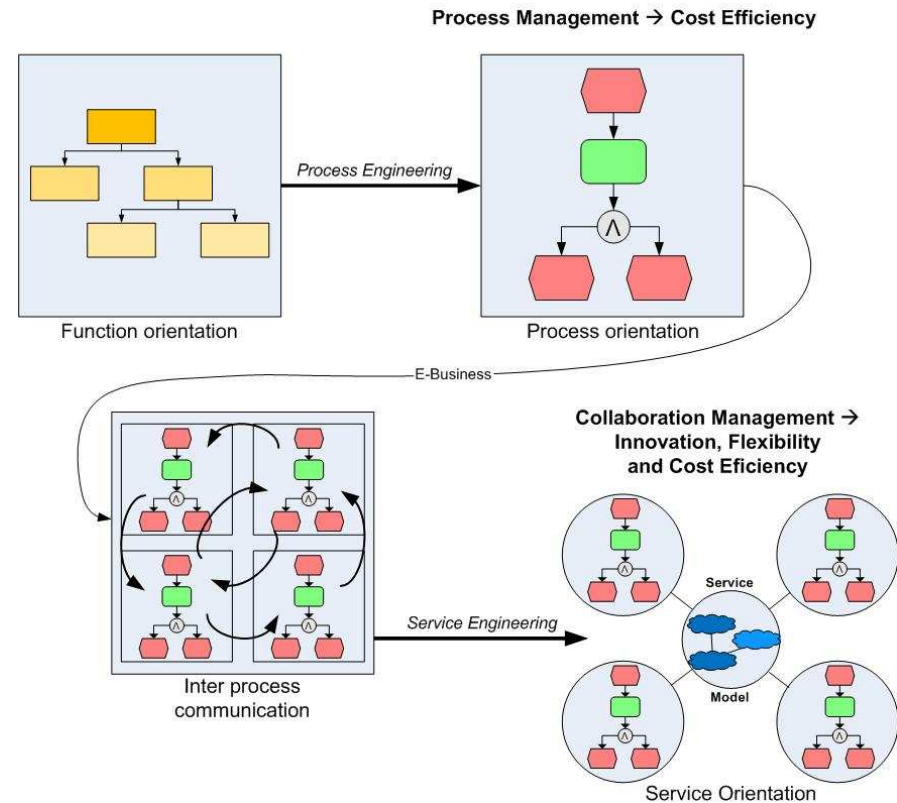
Process Management → Cost Efficiency

Process Engineering

$\wedge$

Function orientation

Process orientation

E-Business

$\wedge$ $\wedge$ $\wedge$ $\wedge$

Collaboration Management → Innovation, Flexibility and Cost Eficiency

Service Engineering

Service

Model

$\wedge$ $\wedge$ $\wedge$ $\wedge$

Inter process communication

Service Orientation